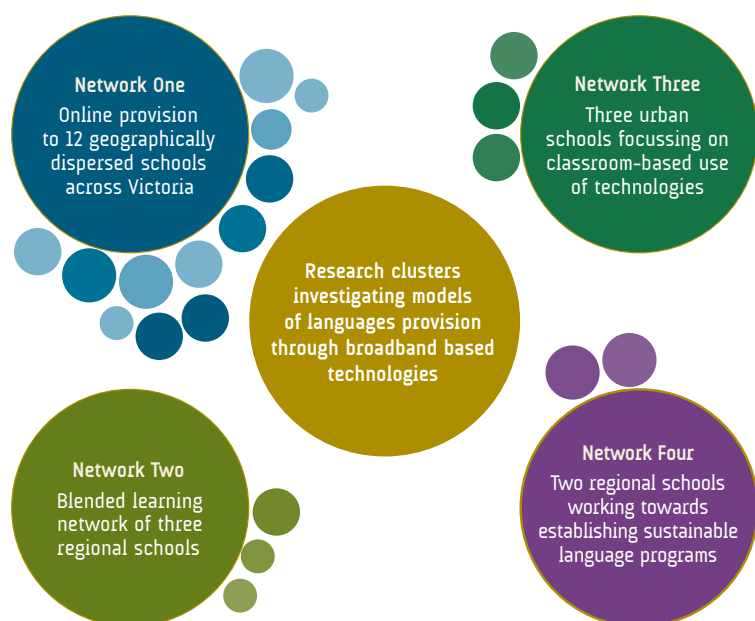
Network One
Online provision to 12 geographically dispersed schools across Victoria

Network Three
Three urban schools focussing on classroom-based use of technologies

Research clusters investigating models of languages provision through broadband based technologies

Network Two
Blended learning network of three regional schools

Network Four
Two regional schools working towards establishing sustainable language programs